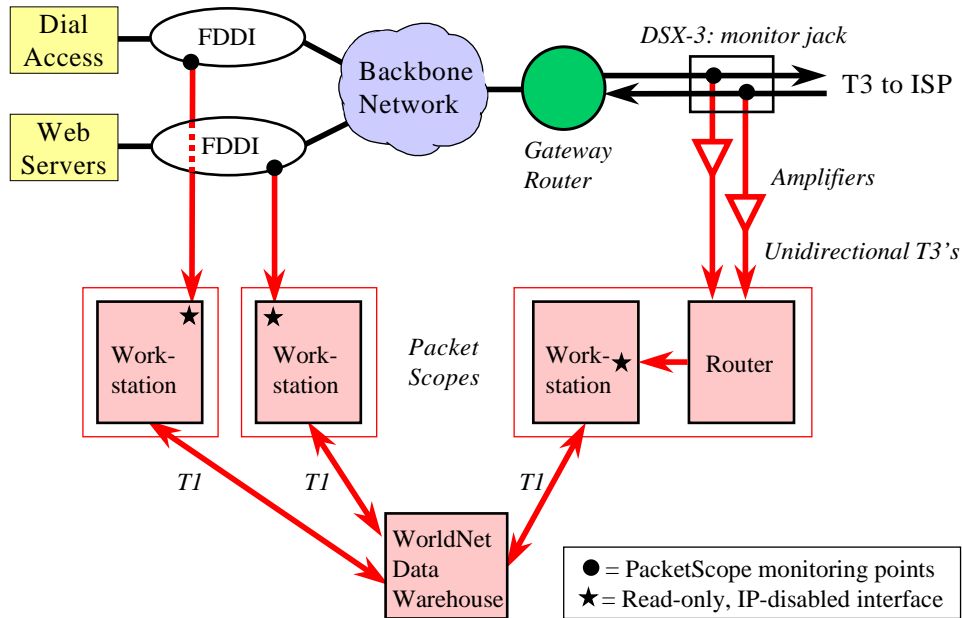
Dial Access

FDDI

Backbone Network

DSX-3: monitor jack

T3 to ISP

Web Servers

FDDI

Gateway Router

Amplifiers

Unidirectional T3's

Work-station ★

★ Work-station

Packet Scopes

Work-station ★

Router

T1

T1

T1

WorldNet Data Warehouse

● = PacketScope monitoring points
★ = Read-only, IP-disabled interface